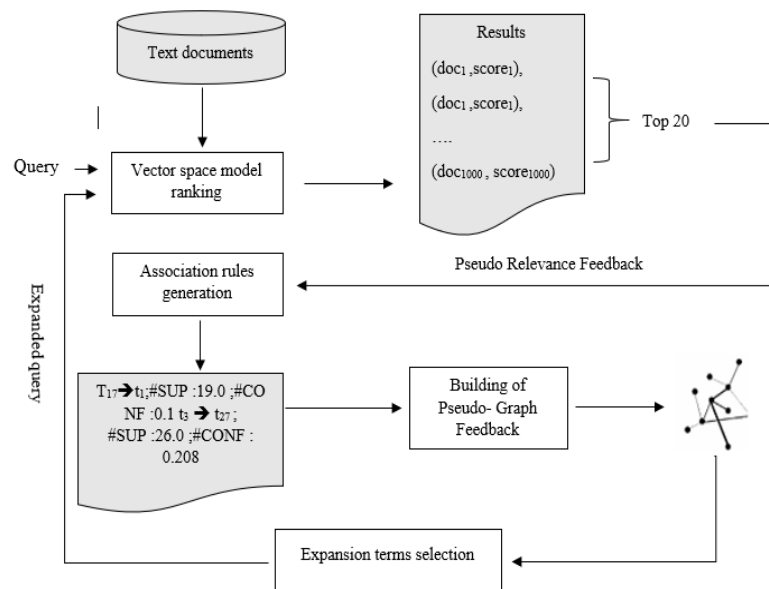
Text documents

Results

($doc_1$ ,$score_1$),

($doc_1$ ,$score_1$),

….

($doc_{1000}$ , $score_{1000}$)

Top 20

Query

Vector space model ranking

Association rules generation

Pseudo Relevance Feedback

Expanded query

$T_{17}$ → $t_1$;#SUP :19.0 ;#CONF :0.1 $t_3$ → $t_{27}$; #SUP :26.0 ;#CONF : 0.208

Building of Pseudo- Graph Feedback

Expansion terms selection